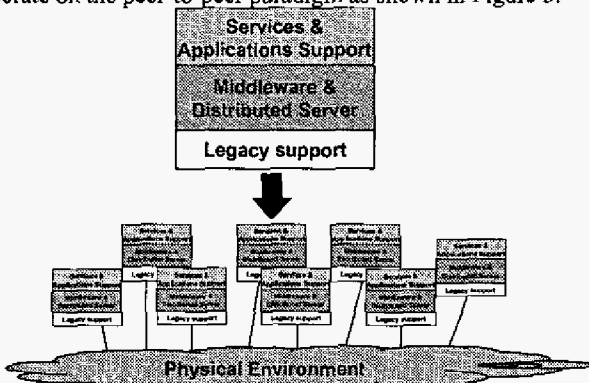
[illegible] on the peer-to-peer paradigm as shown in Figure 3.

Services & Applications Support

Middleware & Distributed Server

Legacy support

Services & Applications Support

Middleware & Distributed Server

Legacy support

Legacy

Services & Applications Support

Middleware & Distributed Server

Legacy support

Services & Applications Support

Middleware & Distributed Server

Legacy

Services & Applications Support

Middleware & Distributed Server

Legacy support

Services & Applications Support

Middleware & Distributed Server

Legacy

Services & Applications Support

Middleware & Distributed Server

Legacy support

Services & Applications Support

Middleware & Distributed Server

Legacy support

Physical Environment